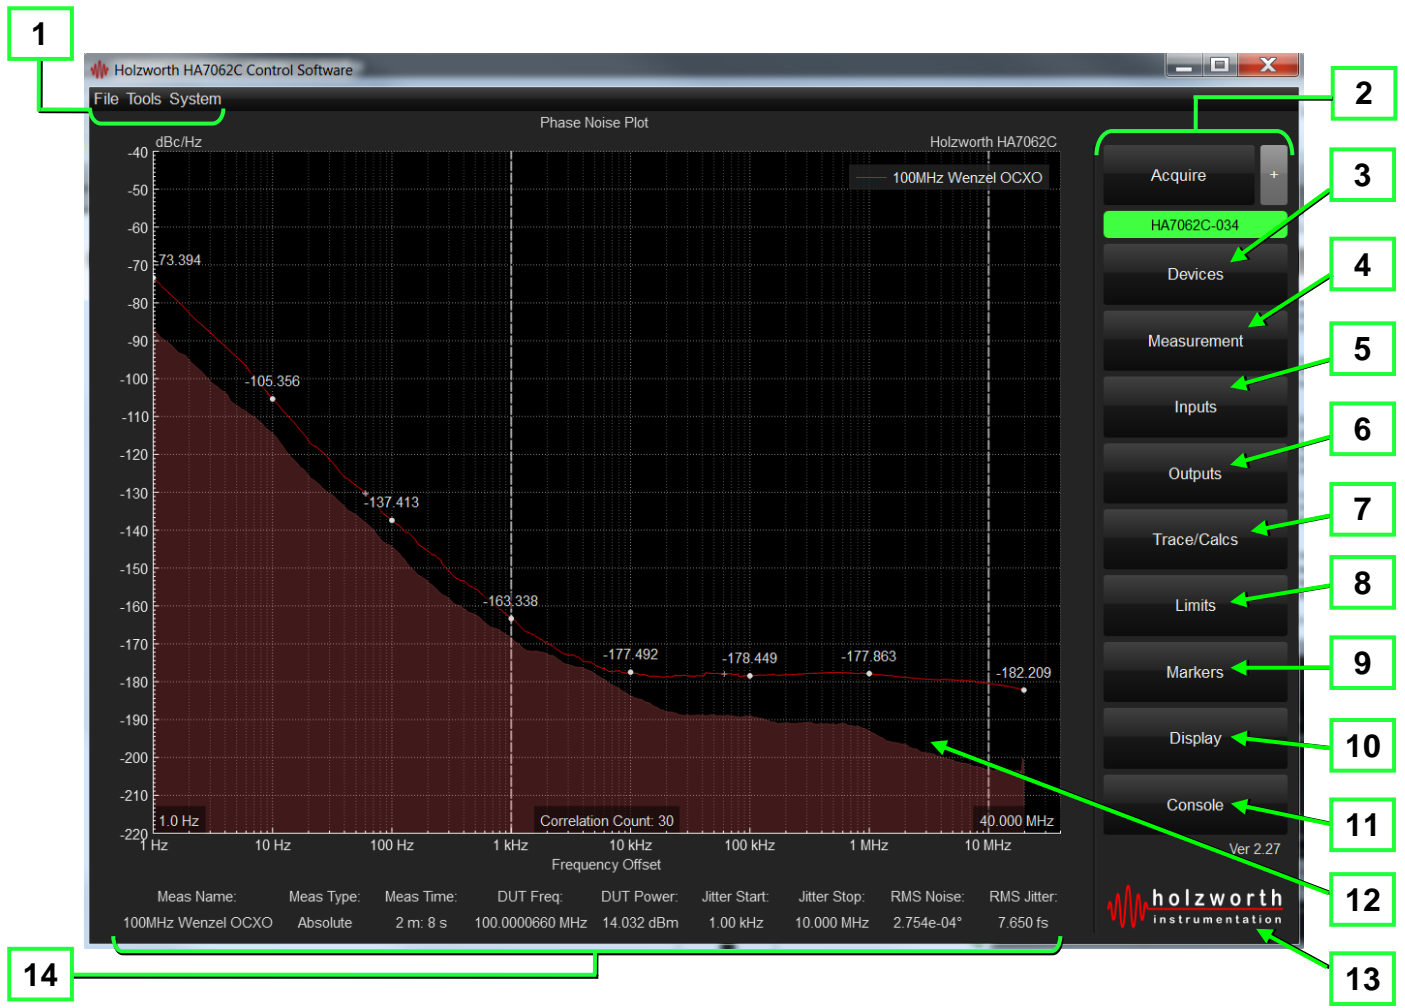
1

Holzworth HA7062C Control Software

File Tools System

Phase Noise Plot

dBc/Hz

Holzworth HA7062C

100MHz Wenzel OCXO

-40
-50
-60
-70
-80
-90
-100
-110
-120
-130
-140
-150
-160
-170
-180
-190
-200
-210
-220

-73.394
-105.356
-137.413
-163.338
-177.492
-178.449
-177.863
-182.209

1.0 Hz
Correlation Count: 30
40.000 MHz

1 Hz
10 Hz
100 Hz
1 kHz
10 kHz
100 kHz
1 MHz
10 MHz

Frequency Offset

| Meas Name: | Meas Type: | Meas Time: | DUT Freq: | DUT Power: | Jitter Start: | Jitter Stop: | RMS Noise: | RMS Jitter: |
|---|---|---|---|---|---|---|---|---|
| 100MHz Wenzel OCXO | Absolute | 2 m: 8 s | 100.0000660 MHz | 14.032 dBm | 1.00 kHz | 10.000 MHz | 2.754e-04° | 7.650 fs |

Acquire
+
HA7062C-034
Devices
Measurement
Inputs
Outputs
Trace/Calcs
Limits
Markers
Display
Console
Ver 2.27

holzworth
instrumentation

2
3
4
5
6
7
8
9
10
11
12
13
14